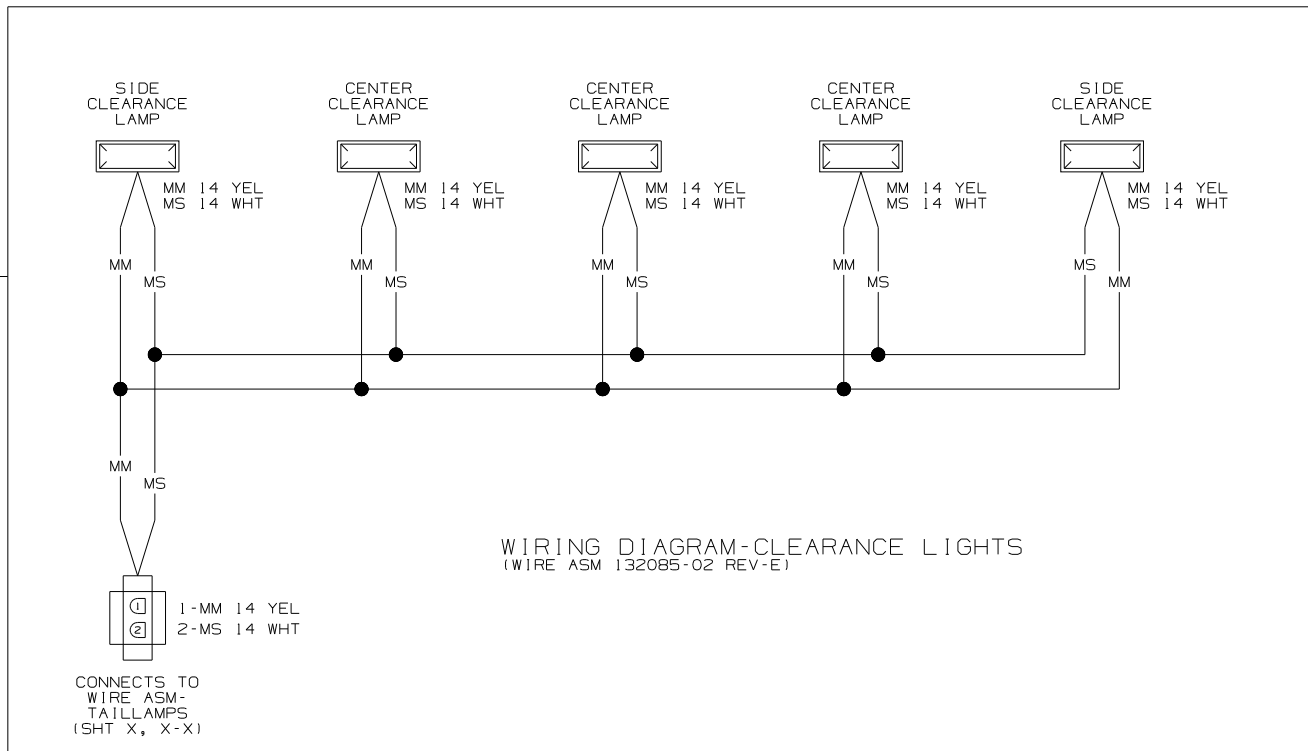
SIDE CLEARANCE LAMP

MM 14 YEL
MS 14 WHT

MM
MS

CENTER CLEARANCE LAMP

MM 14 YEL
MS 14 WHT

MM
MS

CENTER CLEARANCE LAMP

MM 14 YEL
MS 14 WHT

MM
MS

CENTER CLEARANCE LAMP

MM 14 YEL
MS 14 WHT

MM
MS

SIDE CLEARANCE LAMP

MM 14 YEL
MS 14 WHT

MS
MM

MM
MS

WIRING DIAGRAM-CLEARANCE LIGHTS
(WIRE ASM 132085-02 REV-E)

1
2
1-MM 14 YEL
2-MS 14 WHT

CONNECTS TO WIRE ASM-TAILLAMPS (SHT X, X-X)